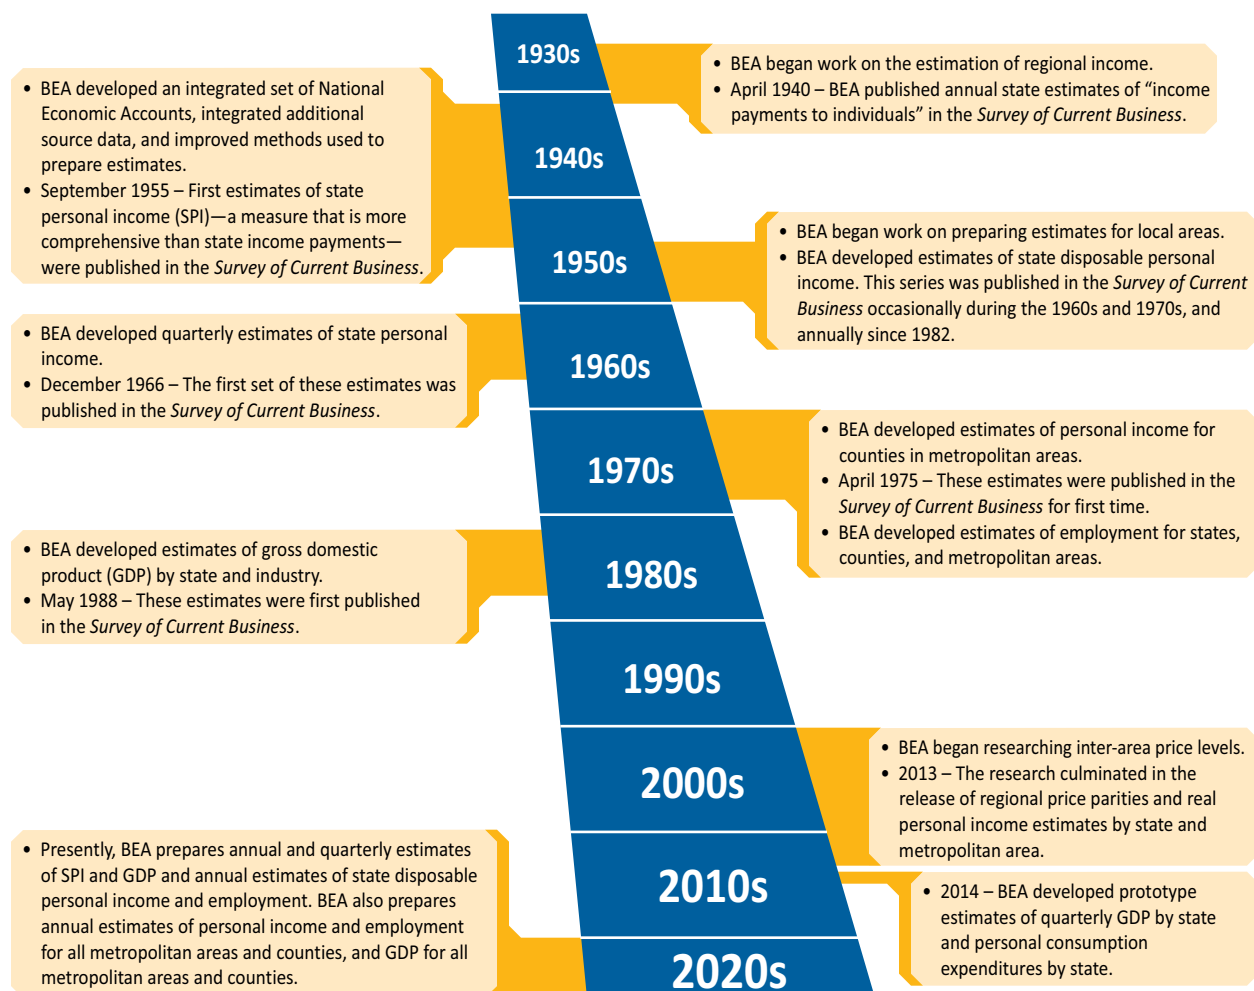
1930s

• BEA began work on the estimation of regional income.
• April 1940 – BEA published annual state estimates of “income payments to individuals” in the *Survey of Current Business*.

• BEA developed an integrated set of National Economic Accounts, integrated additional source data, and improved methods used to prepare estimates.
• September 1955 – First estimates of state personal income (SPI)—a measure that is more comprehensive than state income payments—were published in the *Survey of Current Business*.

1940s

1950s

• BEA began work on preparing estimates for local areas.
• BEA developed estimates of state disposable personal income. This series was published in the *Survey of Current Business* occasionally during the 1960s and 1970s, and annually since 1982.

• BEA developed quarterly estimates of state personal income.
• December 1966 – The first set of these estimates was published in the *Survey of Current Business*.

1960s

1970s

• BEA developed estimates of personal income for counties in metropolitan areas.
• April 1975 – These estimates were published in the *Survey of Current Business* for first time.
• BEA developed estimates of employment for states, counties, and metropolitan areas.

• BEA developed estimates of gross domestic product (GDP) by state and industry.
• May 1988 – These estimates were first published in the *Survey of Current Business*.

1980s

1990s

2000s

• BEA began researching inter-area price levels.
• 2013 – The research culminated in the release of regional price parities and real personal income estimates by state and metropolitan area.

• Presently, BEA prepares annual and quarterly estimates of SPI and GDP and annual estimates of state disposable personal income and employment. BEA also prepares annual estimates of personal income and employment for all metropolitan areas and counties, and GDP for all metropolitan areas and counties.

2010s

• 2014 – BEA developed prototype estimates of quarterly GDP by state and personal consumption expenditures by state.

2020s